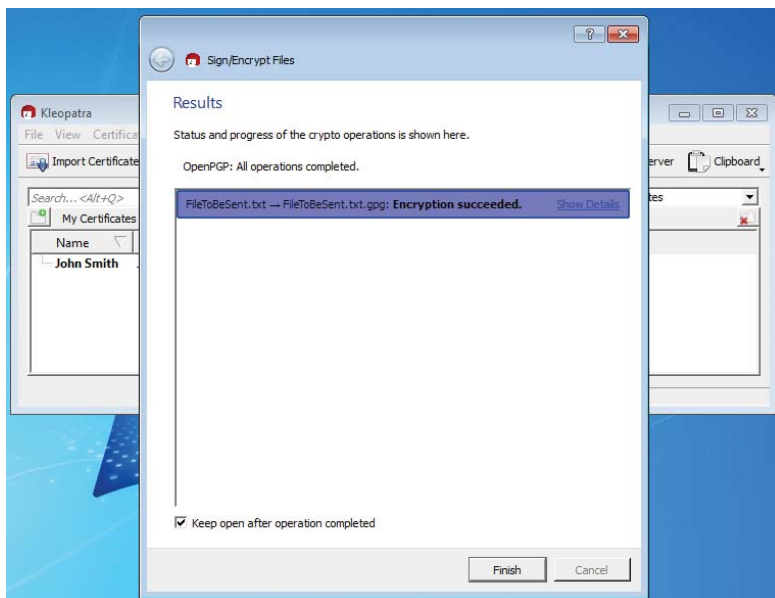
Sign/Encrypt Files

Results

Status and progress of the crypto operations is shown here.

OpenPGP: All operations completed.

FileToBeSent.txt → FileToBeSent.txt.gpg: **Encryption succeeded.** Show Details

Keep open after operation completed

Finish Cancel

Kleopatra

File View Certifica

Import Certificate

Search... <Alt+Q>

My Certificates

Name

John Smith

erver Clipboard

tes